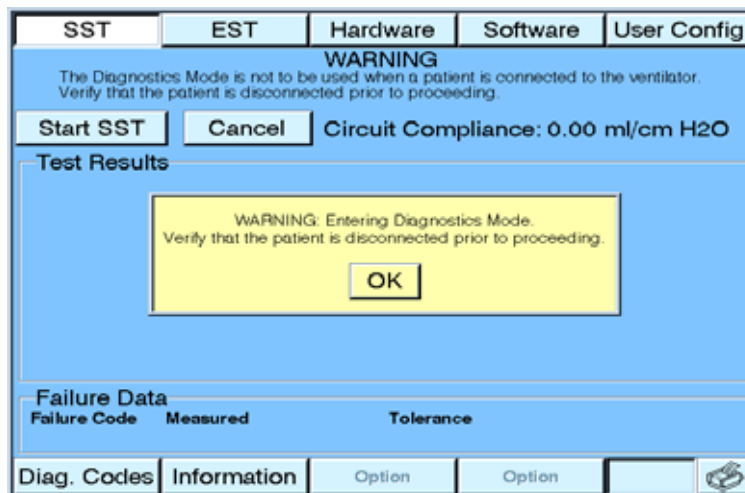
SST | EST | Hardware | Software | User Config

WARNING
The Diagnostics Mode is not to be used when a patient is connected to the ventilator. Verify that the patient is disconnected prior to proceeding.

Start SST | Cancel | Circuit Compliance: 0.00 ml/cm H2O

Test Results

WARNING: Entering Diagnostics Mode.
Verify that the patient is disconnected prior to proceeding.

OK

Failure Data
Failure Code | Measured | Tolerance

Diag. Codes | Information | Option | Option